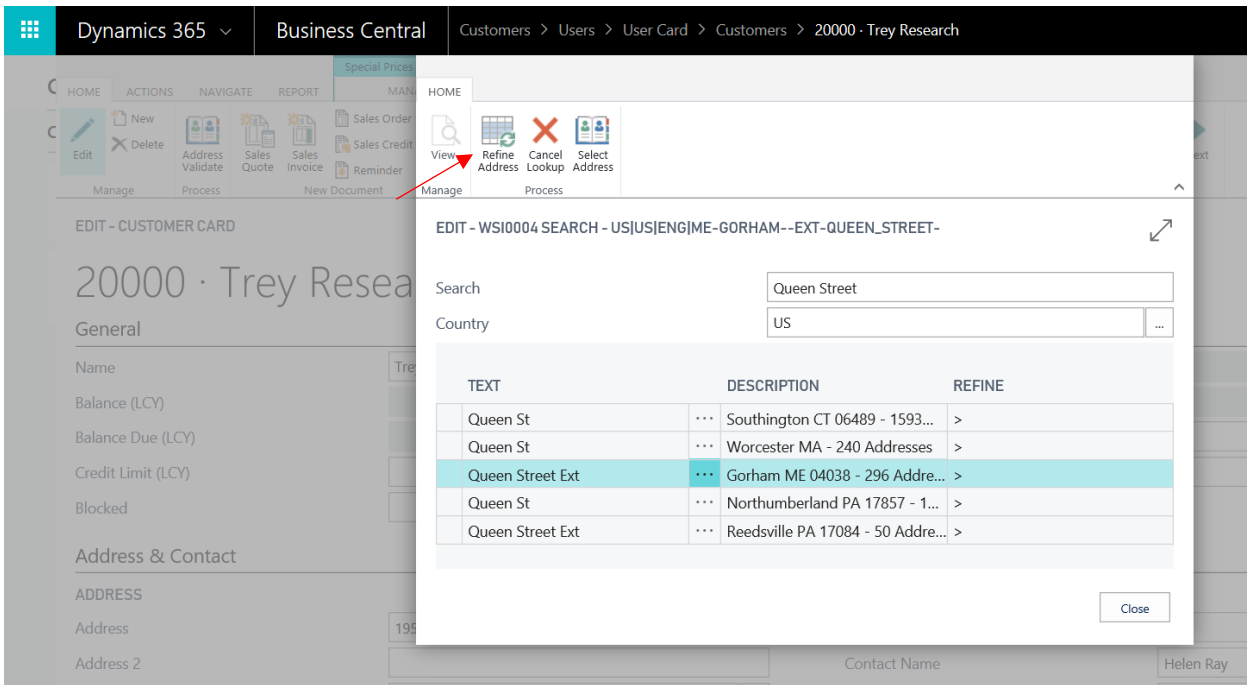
Dynamics 365 ⌄ Business Central Customers > Users > User Card > Customers > 20000 · Trey Research

Special Prices
HOME ACTIONS NAVIGATE REPORT MAN
Edit
New
Delete
Address Validate
Sales Quote
Sales Invoice
Sales Order
Sales Credit
Reminder
Manage Process New Document
ext

EDIT - CUSTOMER CARD
20000 · Trey Resea
General
Name Tre
Balance (LCY)
Balance Due (LCY)
Credit Limit (LCY)
Blocked
Address & Contact
ADDRESS
Address 195
Address 2
Contact Name Helen Ray

HOME
View
Refine Address
Cancel Lookup
Select Address
Manage Process

EDIT - WSI0004 SEARCH - US|US|ENG|ME-GORHAM--EXT-QUEEN_STREET-

Search Queen Street
Country US ...

| TEXT | | DESCRIPTION | REFINE |
|---|---|---|---|
| Queen St | ··· | Southington CT 06489 - 1593... | > |
| Queen St | ··· | Worcester MA - 240 Addresses | > |
| Queen Street Ext | ··· | Gorham ME 04038 - 296 Addre... | > |
| Queen St | ··· | Northumberland PA 17857 - 1... | > |
| Queen Street Ext | ··· | Reedsville PA 17084 - 50 Addre... | > |

Close